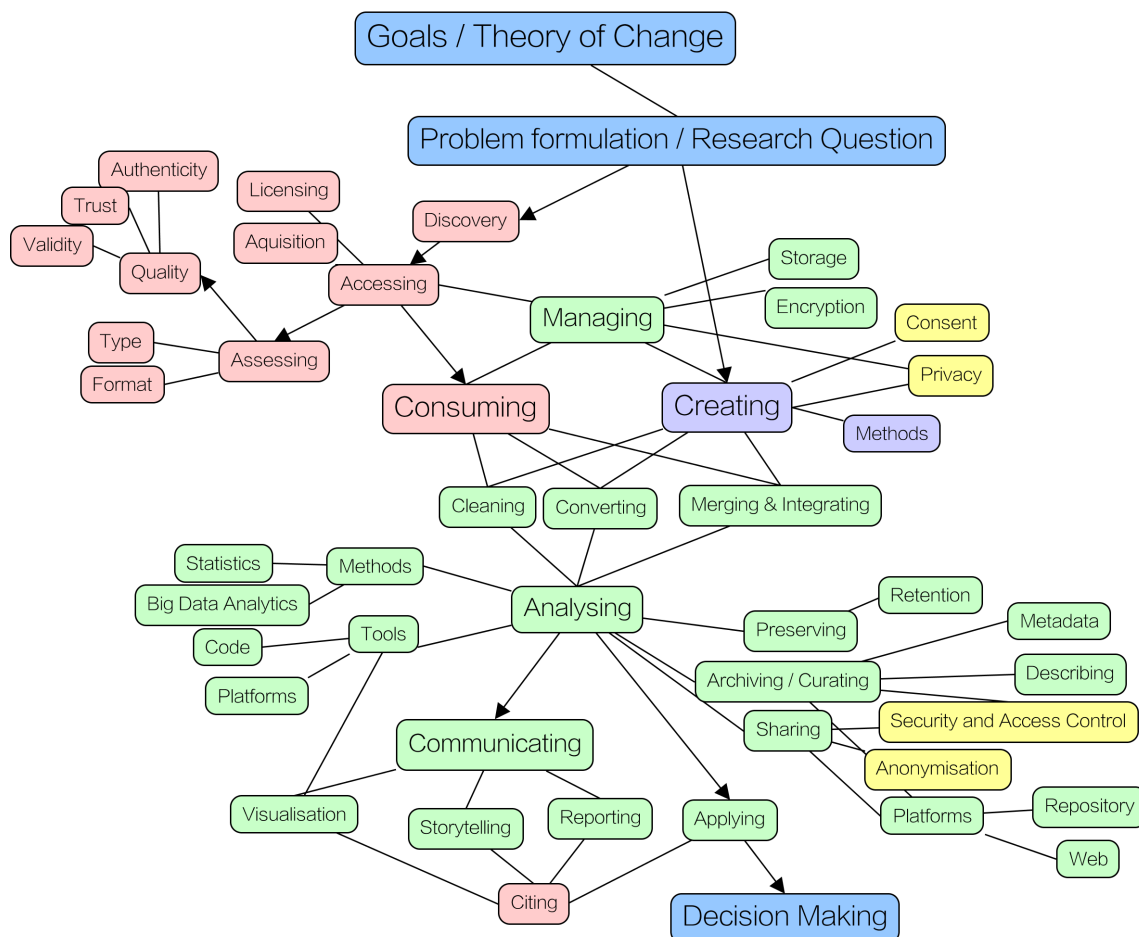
Goals / Theory of Change

Problem formulation / Research Question

Authenticity

Trust

Validity

Quality

Licensing

Aquisition

Discovery

Accessing

Storage

Encryption

Managing

Consent

Privacy

Type

Format

Assessing

Consuming

Creating

Methods

Cleaning

Converting

Merging & Integrating

Statistics

Methods

Big Data Analytics

Code

Tools

Platforms

Analysing

Retention

Preserving

Metadata

Archiving / Curating

Describing

Sharing

Security and Access Control

Anonymisation

Communicating

Visualisation

Storytelling

Reporting

Applying

Platforms

Repository

Web

Citing

Decision Making